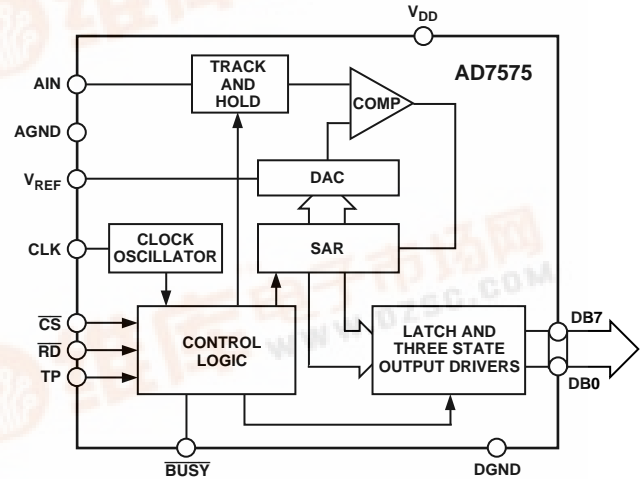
$V_{DD}$

AIN

AGND

$V_{REF}$

CLK

$\overline{CS}$

$\overline{RD}$

TP

TRACK AND HOLD

COMP

AD7575

DAC

CLOCK OSCILLATOR

SAR

CONTROL LOGIC

LATCH AND THREE STATE OUTPUT DRIVERS

DB7

DB0

$\overline{BUSY}$

DGND

WWW.DZSC.COM